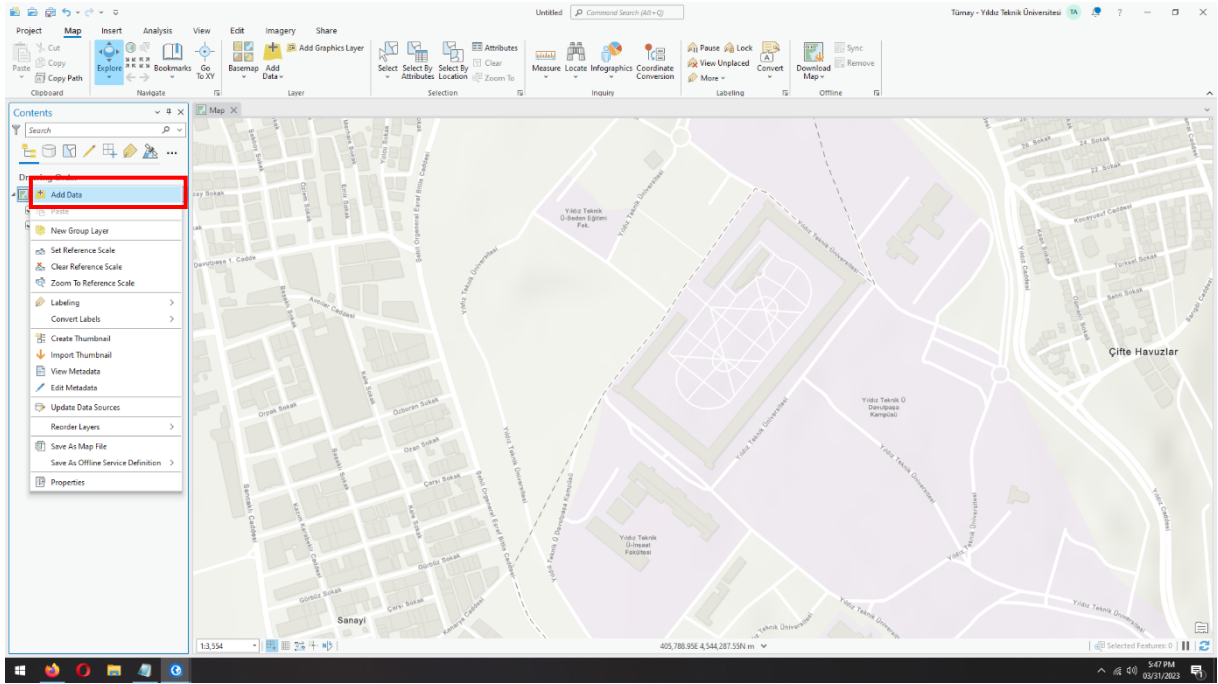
Untitled Command Search (Alt+Q)
Tümay - Yıldız Teknik Üniversitesi TA ?

Project Map Insert Analysis View Edit Imagery Share

Paste Cut Copy Copy Path
Clipboard

Explore Bookmarks Go To XY
Navigate

Basemap Add Data Add Graphics Layer
Layer

Select Select By Attributes Select By Location Attributes Clear Zoom To
Selection

Measure Locate Infographics Coordinate Conversion
Inquiry

Pause Lock View Unplaced More Convert
Labeling

Download Map Sync Remove
Offline

Contents
Search

Drawing Order

Add Data
Paste
New Group Layer
Set Reference Scale
Clear Reference Scale
Zoom To Reference Scale
Labeling
Convert Labels
Create Thumbnail
Import Thumbnail
View Metadata
Edit Metadata
Update Data Sources
Reorder Layers
Save As Map File
Save As Offline Service Definition
Properties

Map

Yıldız Teknik Ü-Beden Eğitimi Fak.
Yıldız Teknik Üniversitesi
Yıldız Teknik Ü Davutpaşa Kampüsü
Yıldız Teknik Ü-İnşaat Fakültesi
Çifte Havuzlar
Sanayi
Davutpaşa 1. Cadde
Avcılar Caddesi
Orpak Sokak
Özburan Sokak
Oran Sokak
Çarşı Sokak
Gürbüz Sokak
Kemalpaşa Caddesi
Şehit Orgeneral Eşref Bitlis Caddesi
Koruyucu Caddesi
Türkeli Sokak
Selvi Sokak
Bahar Sokak
Çınar Sokak

1:3,554
405,788.95E 4,544,287.55N m
Selected Features: 0

5:47 PM
03/31/2023